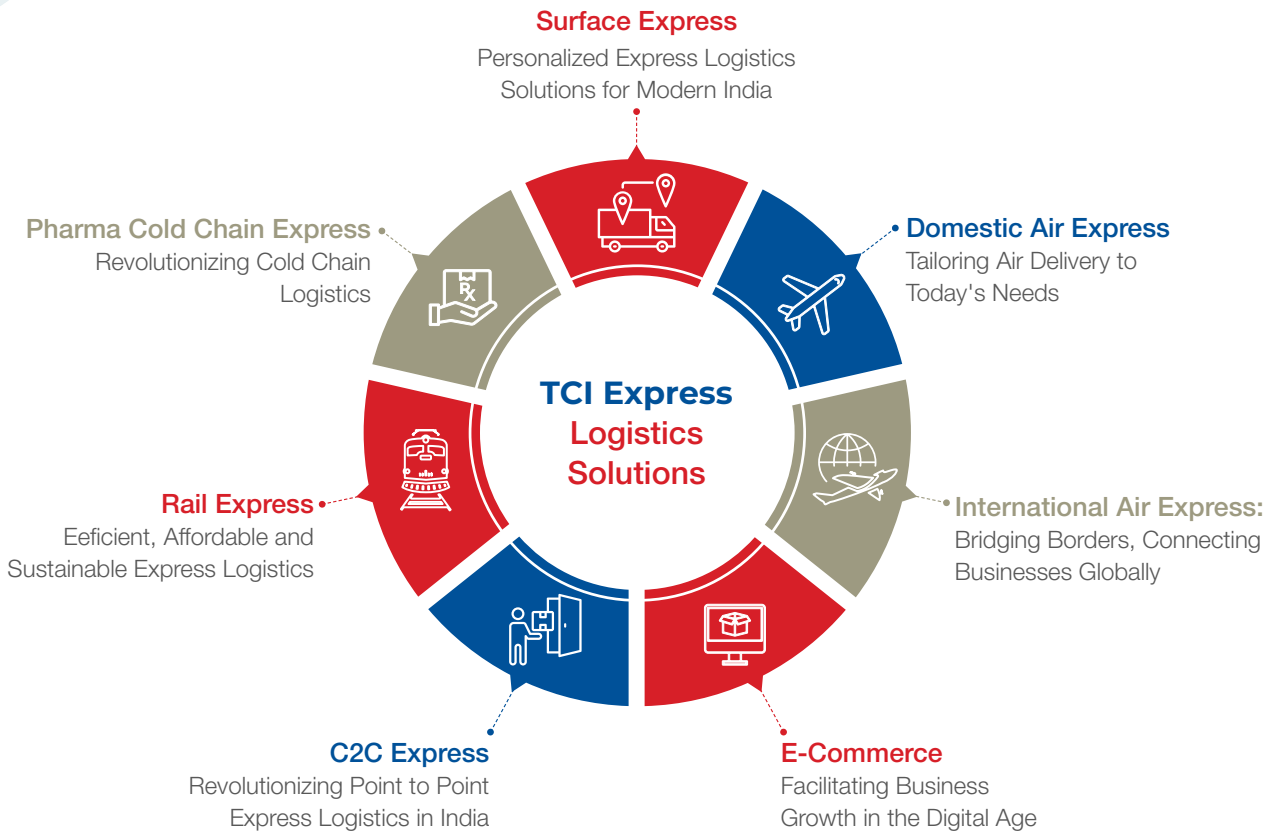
Surface Express
Personalized Express Logistics Solutions for Modern India

Pharma Cold Chain Express
Revolutionizing Cold Chain Logistics

Domestic Air Express
Tailoring Air Delivery to Today's Needs

TCI Express
Logistics
Solutions

Rail Express
Eeficient, Affordable and Sustainable Express Logistics

International Air Express:
Bridging Borders, Connecting Businesses Globally

C2C Express
Revolutionizing Point to Point Express Logistics in India

E-Commerce
Facilitating Business Growth in the Digital Age